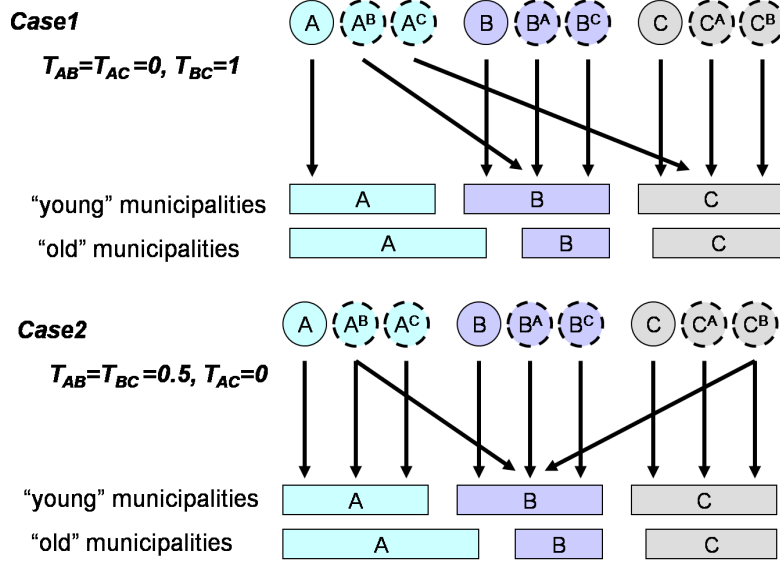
Case1

$T_{AB}=T_{AC}=0, T_{BC}=1$

A $A^B$ $A^C$ B $B^A$ $B^C$ C $C^A$ $C^B$

“young” municipalities A B C

“old” municipalities A B C

Case2

$T_{AB}=T_{BC}=0.5, T_{AC}=0$

A $A^B$ $A^C$ B $B^A$ $B^C$ C $C^A$ $C^B$

“young” municipalities A B C

“old” municipalities A B C